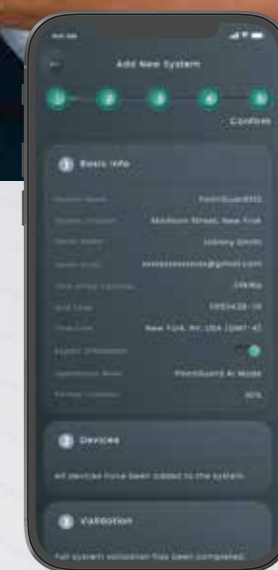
Add New System

Confirm

1 Basic Info

PointGuard

Madison Street, New York

Johnny Smith

@gmail.com

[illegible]

New York, NY, USA

PointGuard AI Mode

2 Devices

All devices have been added to the system.

3 Validation

Full system validation has been completed.